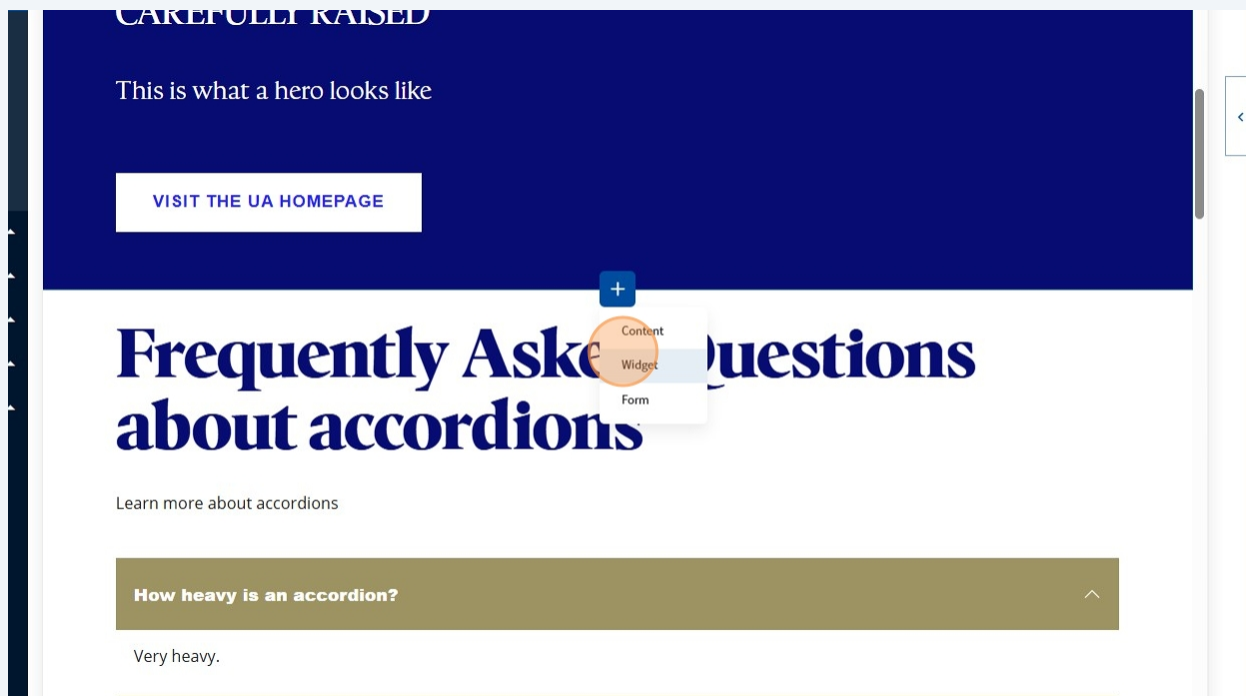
CAREFULLY RAISED

This is what a hero looks like

VISIT THE UA HOMEPAGE

+

Content
Widget
Form

Frequently Aske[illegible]uestions about accordions

Learn more about accordions

How heavy is an accordion?

Very heavy.